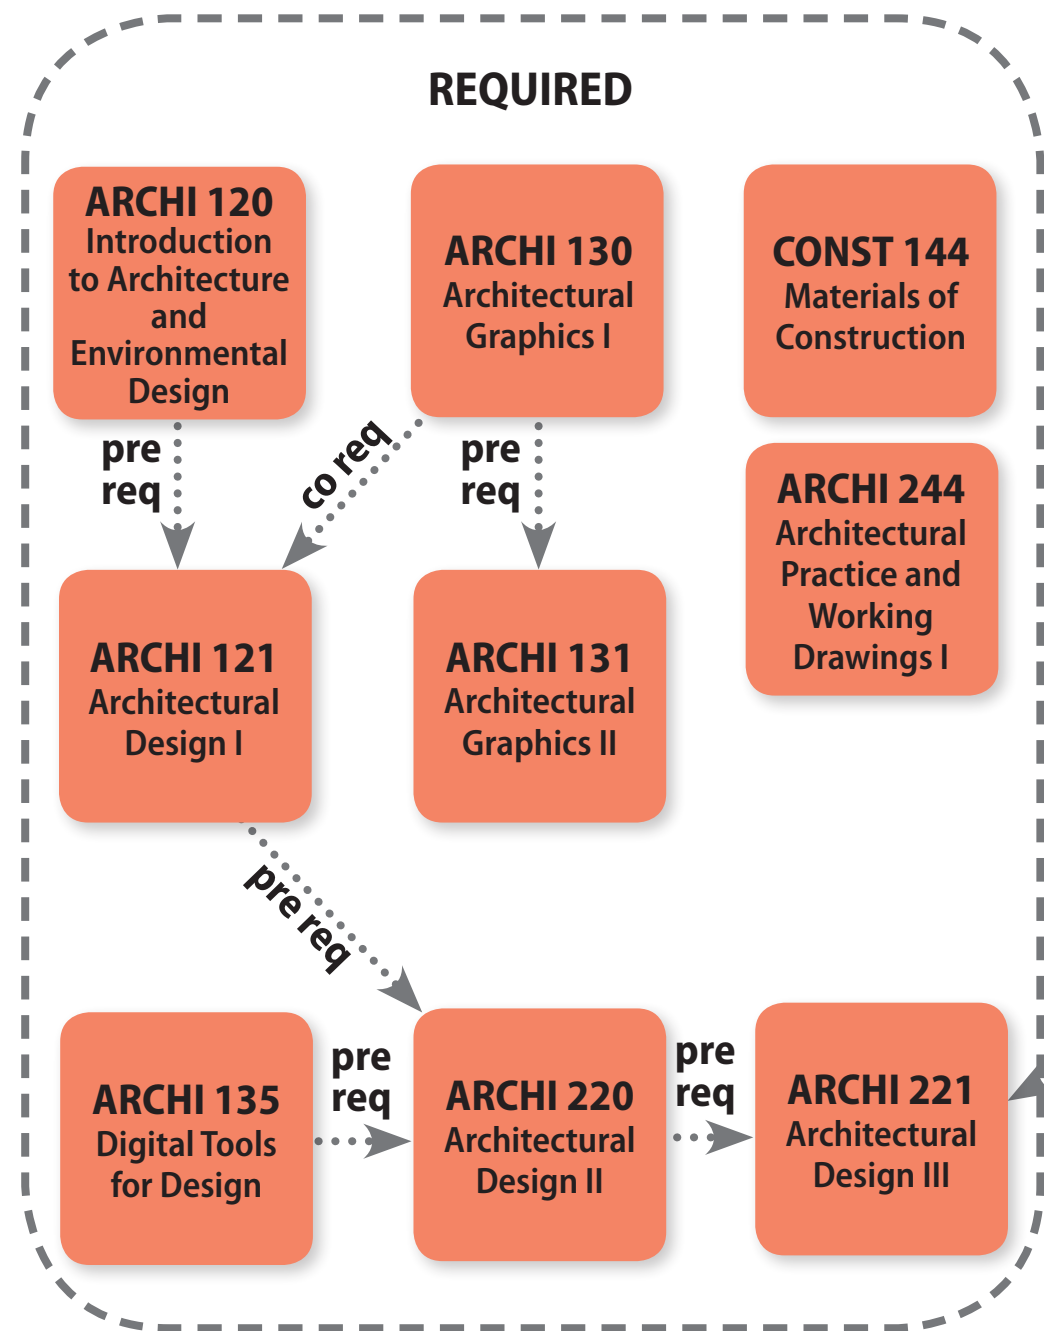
REQUIRED

ARCHI 120
Introduction to Architecture and Environmental Design

ARCHI 130
Architectural Graphics I

CONST 144
Materials of Construction

pre req

co req

pre req

ARCHI 244
Architectural Practice and Working Drawings I

ARCHI 121
Architectural Design I

ARCHI 131
Architectural Graphics II

pre req

ARCHI 135
Digital Tools for Design

pre req

ARCHI 220
Architectural Design II

pre req

ARCHI 221
Architectural Design III